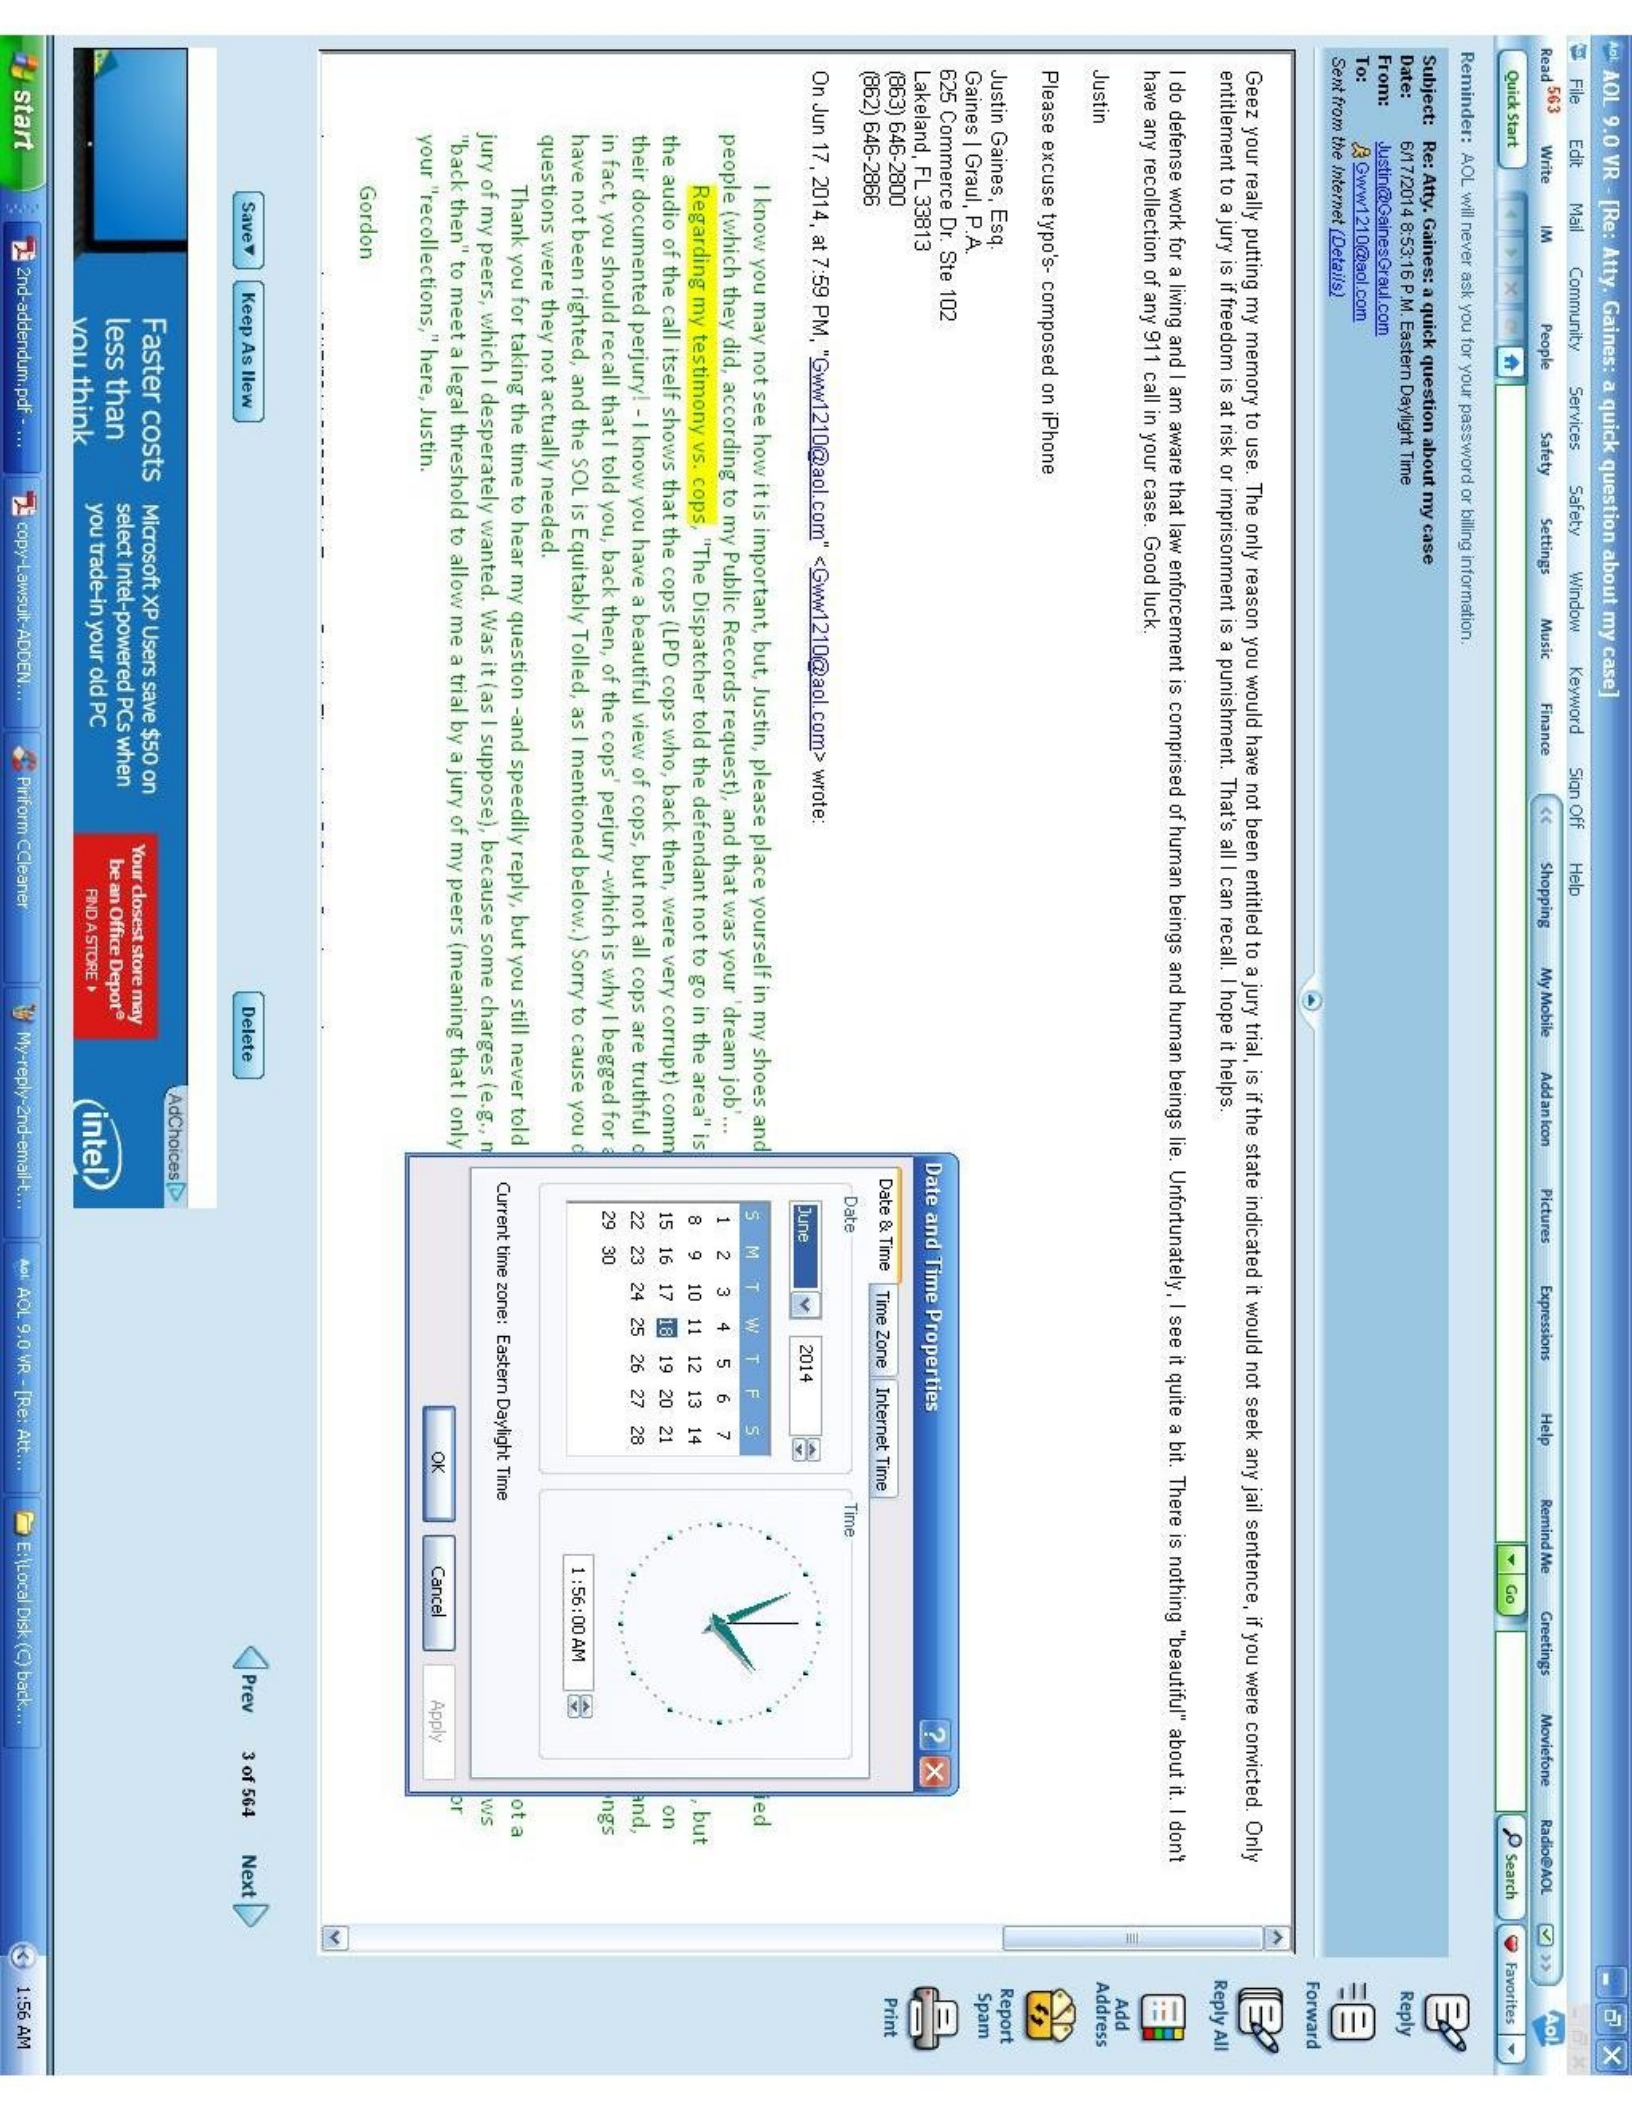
AOL 9.0 VR - [Re: Atty. Gaines: a quick question about my case]

File Edit Mail Community Services Safety Window Keyword Sign Off Help

Read 563 Write IM People Safety Settings Music Finance Shopping My Mobile Add an Icon Pictures Expressions Help Remind Me Greetings Moviefone Radio@AOL

Quick Start Go Search Favorites

Reminder: AOL will never ask you for your password or billing information.

Subject: Re: Atty. Gaines: a quick question about my case
Date: 6/17/2014 8:53:16 P.M. Eastern Daylight Time
From: Justin@GainesGraul.com
To: Gww1210@aol.com
Sent from the Internet (Details)

Geez your really putting my memory to use. The only reason you would have not been entitled to a jury trial, is if the state indicated it would not seek any jail sentence, if you were convicted. Only entitlement to a jury is if freedom is at risk or imprisonment is a punishment. That's all I can recall. I hope it helps.

I do defense work for a living and I am aware that law enforcement is comprised of human beings and human beings lie. Unfortunately, I see it quite a bit. There is nothing "beautiful" about it. I don't have any recollection of any 911 call in your case. Good luck.

Justin

Please excuse typo's- composed on iPhone

Justin Gaines, Esq.
Gaines | Graul, P.A.
625 Commerce Dr. Ste 102
Lakeland, FL 33813
(863) 646-2800
(863) 646-2866

On Jun 17, 2014, at 7:59 PM, "Gww1210@aol.com" <Gww1210@aol.com> wrote:

I know you may not see how it is important, but, Justin, please place yourself in my shoes and people (which they did, according to my Public Records request), and that was your 'dream job'... Regarding my testimony vs. cops, "The Dispatcher told the defendant not to go in the area" is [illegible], but the audio of the call itself shows that the cops (LPD cops who, back then, were very corrupt) comm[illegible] on their documented perjury! - I know you have a beautiful view of cops, but not all cops are truthful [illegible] and, in fact, you should recall that I told you, back then, of the cops' perjury -which is why I begged for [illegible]ngs have not been righted, and the SOL is Equitably Tolled, as I mentioned below.) Sorry to cause you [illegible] questions were they not actually needed.
Thank you for taking the time to hear my question -and speedily reply, but you still never told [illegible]ot a jury of my peers, which I desperately wanted. Was it (as I suppose), because some charges (e.g., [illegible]ws "back then" to meet a legal threshold to allow me a trial by a jury of my peers (meaning that I only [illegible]or your "recollections," here, Justin.

Gordon

Date and Time Properties
Date & Time | Time Zone | Internet Time
Date
June | 2014
| S | M | T | W | T | F | S |
|---|---|---|---|---|---|---|
| 1 | 2 | 3 | 4 | 5 | 6 | 7 |
| 8 | 9 | 10 | 11 | 12 | 13 | 14 |
| 15 | 16 | 17 | 18 | 19 | 20 | 21 |
| 22 | 23 | 24 | 25 | 26 | 27 | 28 |
| 29 | 30 | | | | | |
Time
1:56:00 AM
Current time zone: Eastern Daylight Time
OK Cancel Apply

Save Keep As New Delete Prev 3 of 564 Next

Reply Forward Reply All Add Address Report Spam Print

Faster costs less than you think
Microsoft XP Users save $50 on select Intel-powered PCs when you trade-in your old PC
Your closest store may be an Office Depot
FIND A STORE
intel
AdChoices

start 2nd-addendum.pdf ... copy-Lawsuit-ADDEN... Piriform CCleaner My-reply-2nd-email-t... AOL 9.0 VR - [Re: Att... E:\Local Disk (C) back... 1:56 AM